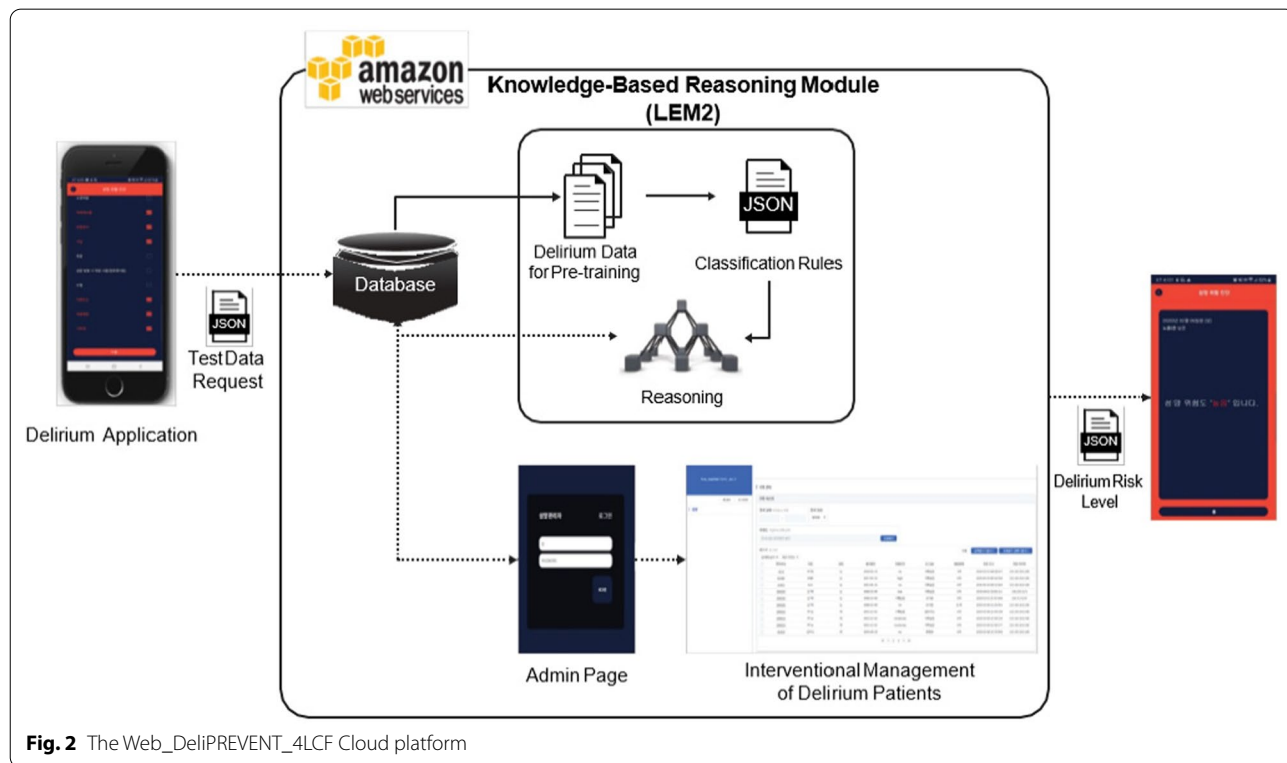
amazon webservices

Knowledge-Based Reasoning Module (LEM2)

Database

Delirium Data for Pre-training

JSON

Classification Rules

Reasoning

JSON

Test Data Request

Delirium Application

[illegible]

JSON

Delirium Risk Level

Admin Page

Interventional Management of Delirium Patients

Fig. 2 The Web_DeliPREVENT_4LCF Cloud platform